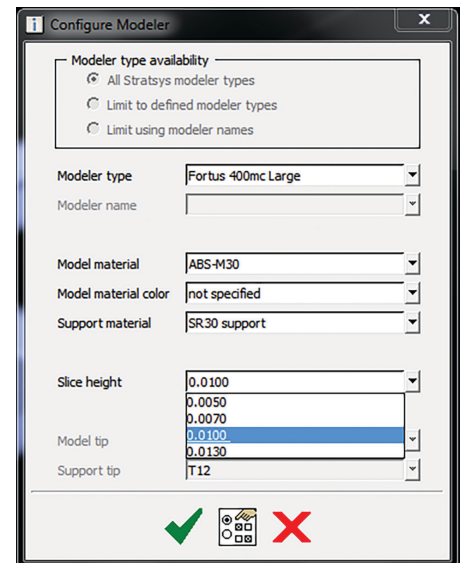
Configure Modeler

Modeler type availability
All Stratsys modeler types
Limit to defined modeler types
Limit using modeler names

Modeler type
Fortus 400mc Large
Modeler name

Model material
ABS-M30
Model material color
not specified
Support material
SR30 support

Slice height
0.0100
0.0050
0.0070
0.0100
0.0130
Model tip
Support tip
T12